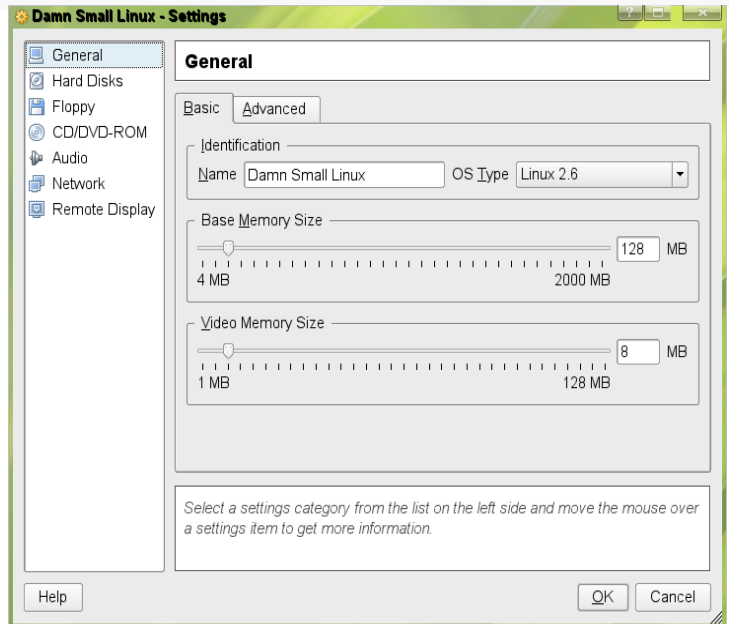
Damn Small Linux - Settings

?

General
Hard Disks
Floppy
CD/DVD-ROM
Audio
Network
Remote Display

General

Basic
Advanced

Identification
Name Damn Small Linux
OS Type Linux 2.6

Base Memory Size
128 MB
4 MB
2000 MB

Video Memory Size
8 MB
1 MB
128 MB

Select a settings category from the list on the left side and move the mouse over a settings item to get more information.

Help
OK
Cancel